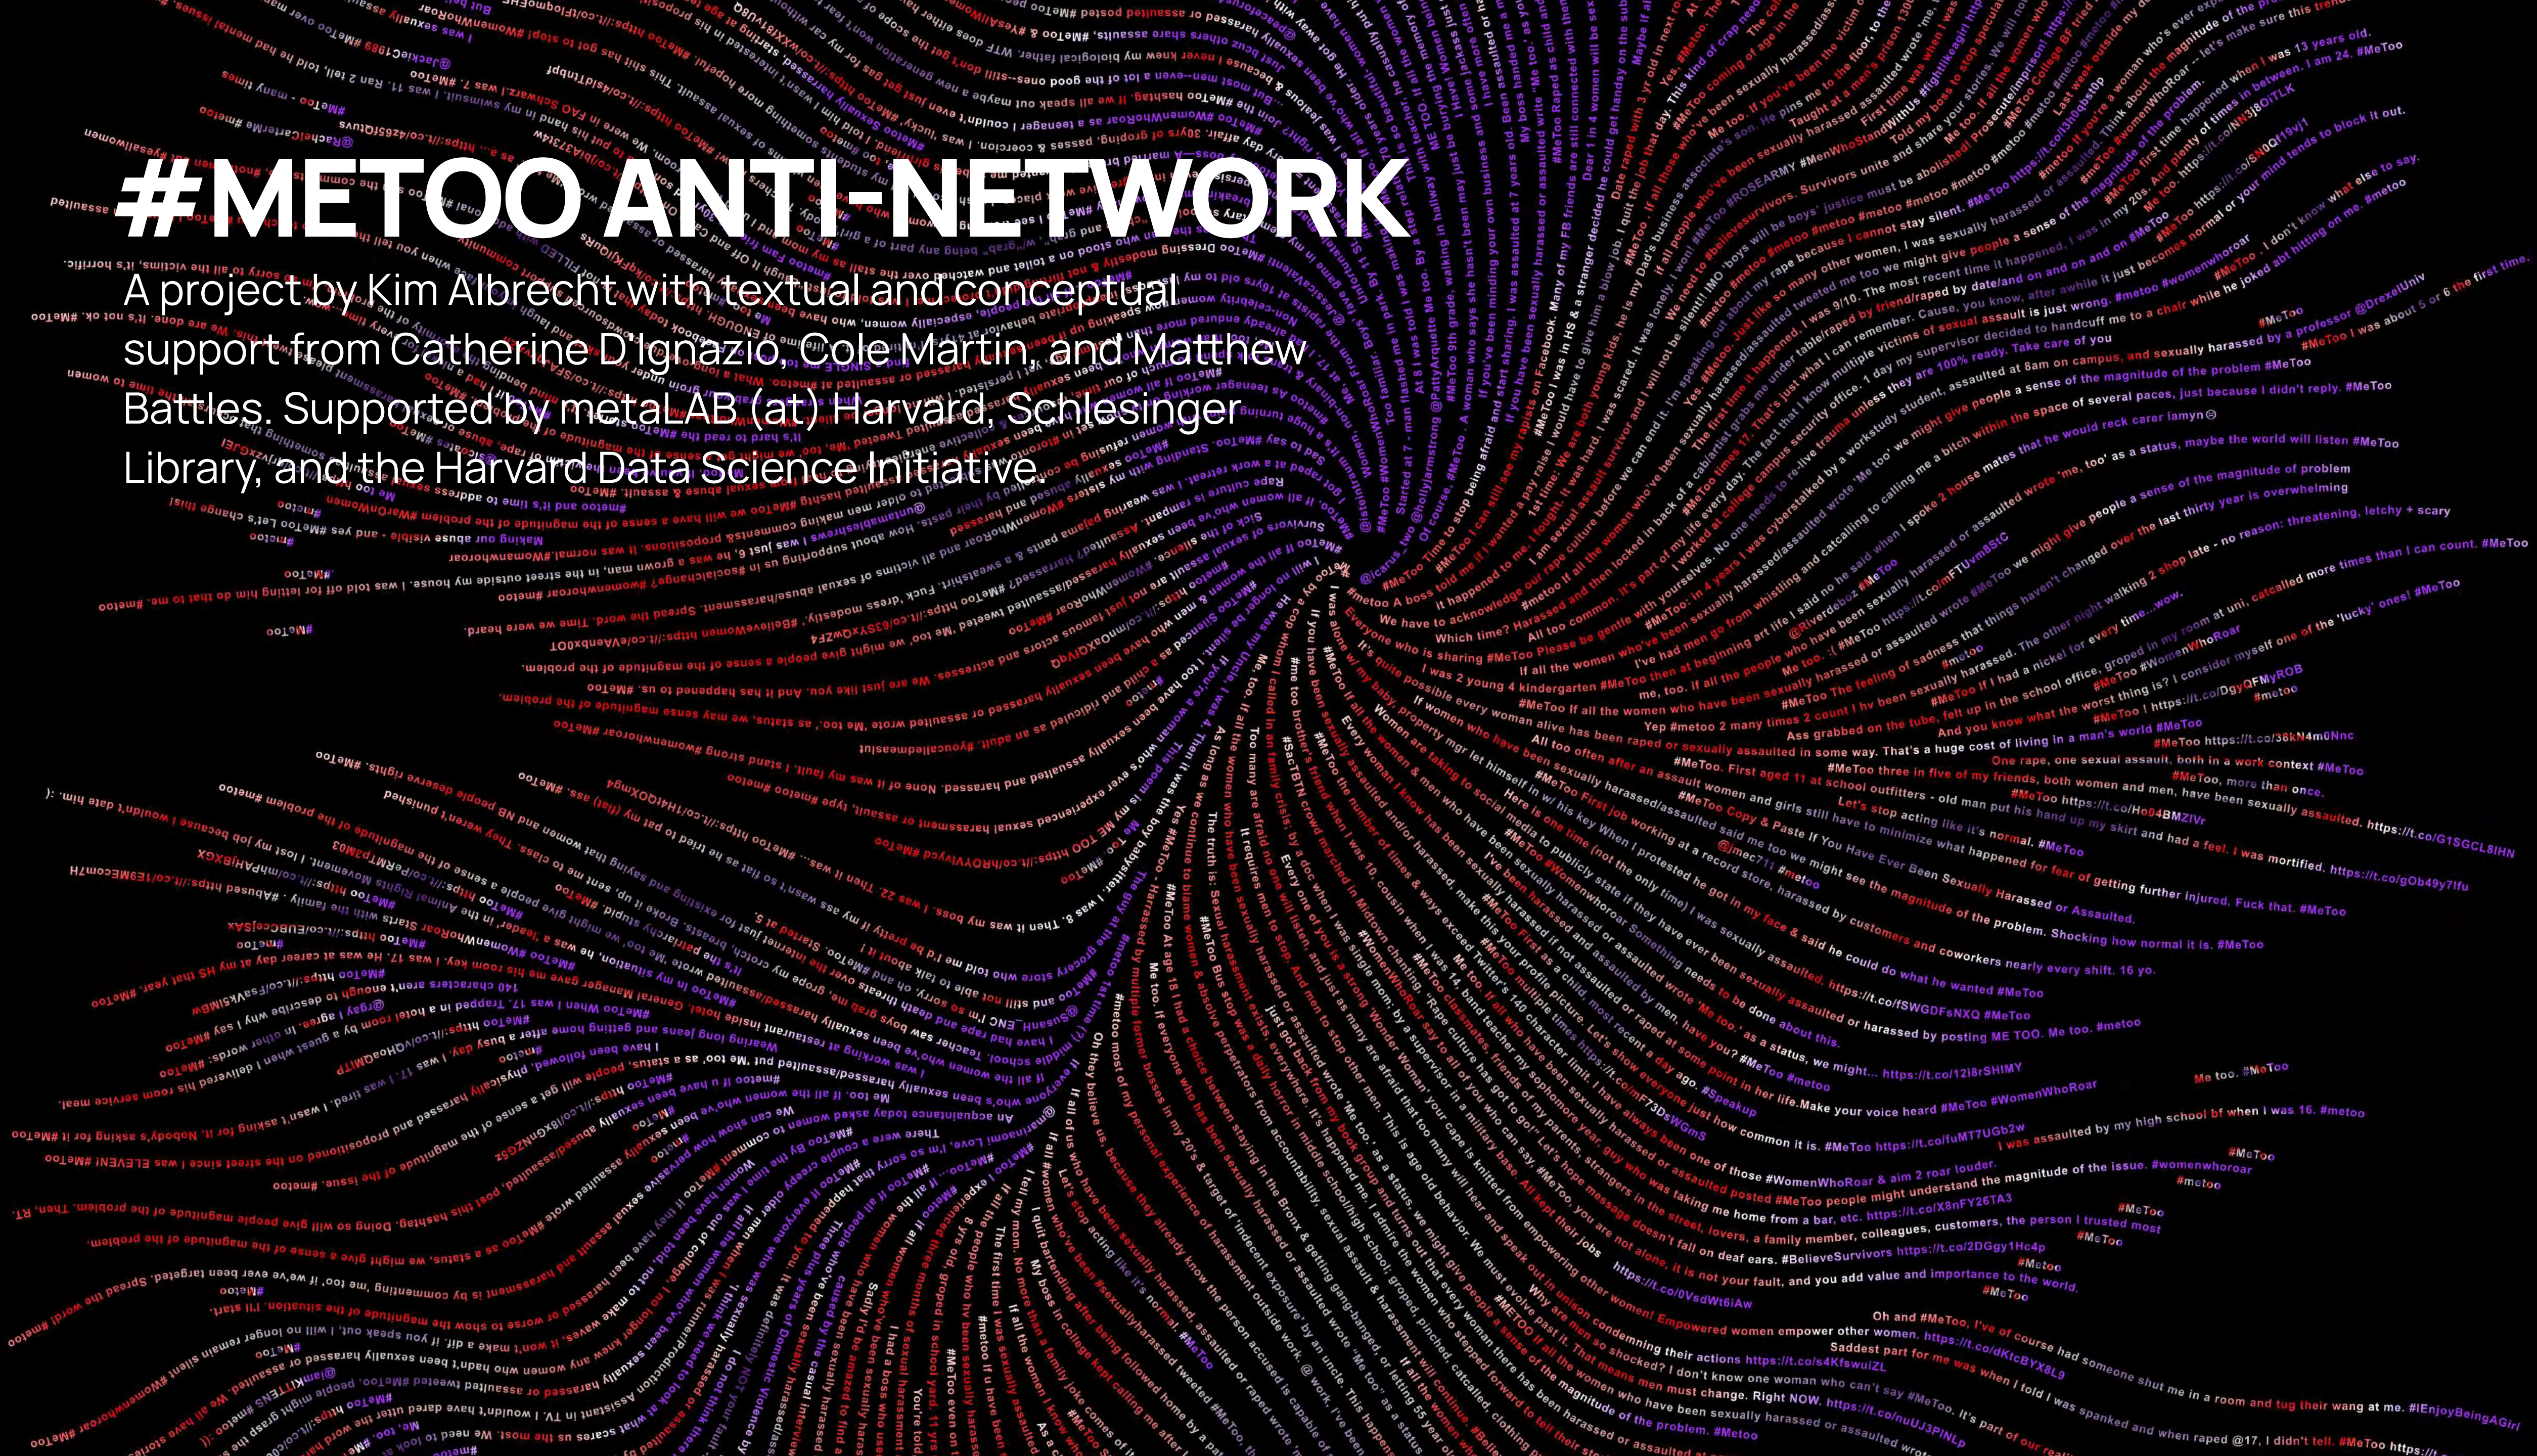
#METOO ANTI-NETWORK

A project by Kim Albrecht with textual and conceptual support from Catherine D'Ignazio, Cole Martin, and Matthew Battles. Supported by metaLAB (at) Harvard, Schlesinger Library, and the Harvard Data Science Initiative.

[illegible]